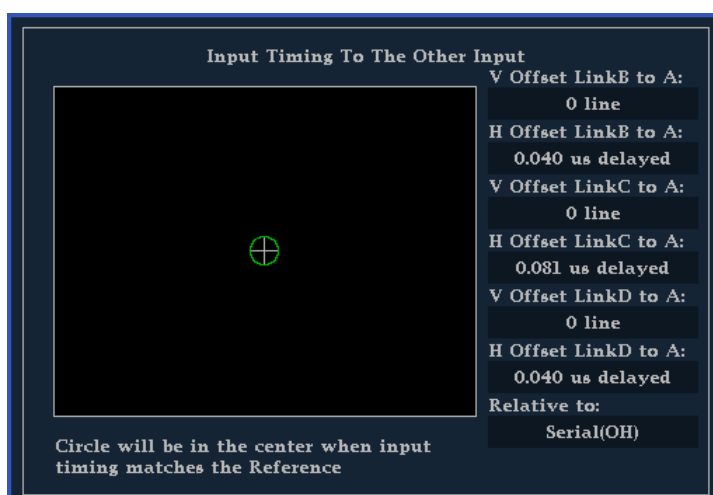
Input Timing To The Other Input

V Offset LinkB to A:
0 line
H Offset LinkB to A:
0.040 us delayed
V Offset LinkC to A:
0 line
H Offset LinkC to A:
0.081 us delayed
V Offset LinkD to A:
0 line
H Offset LinkD to A:
0.040 us delayed
Relative to:
Serial(OH)

Circle will be in the center when input timing matches the Reference